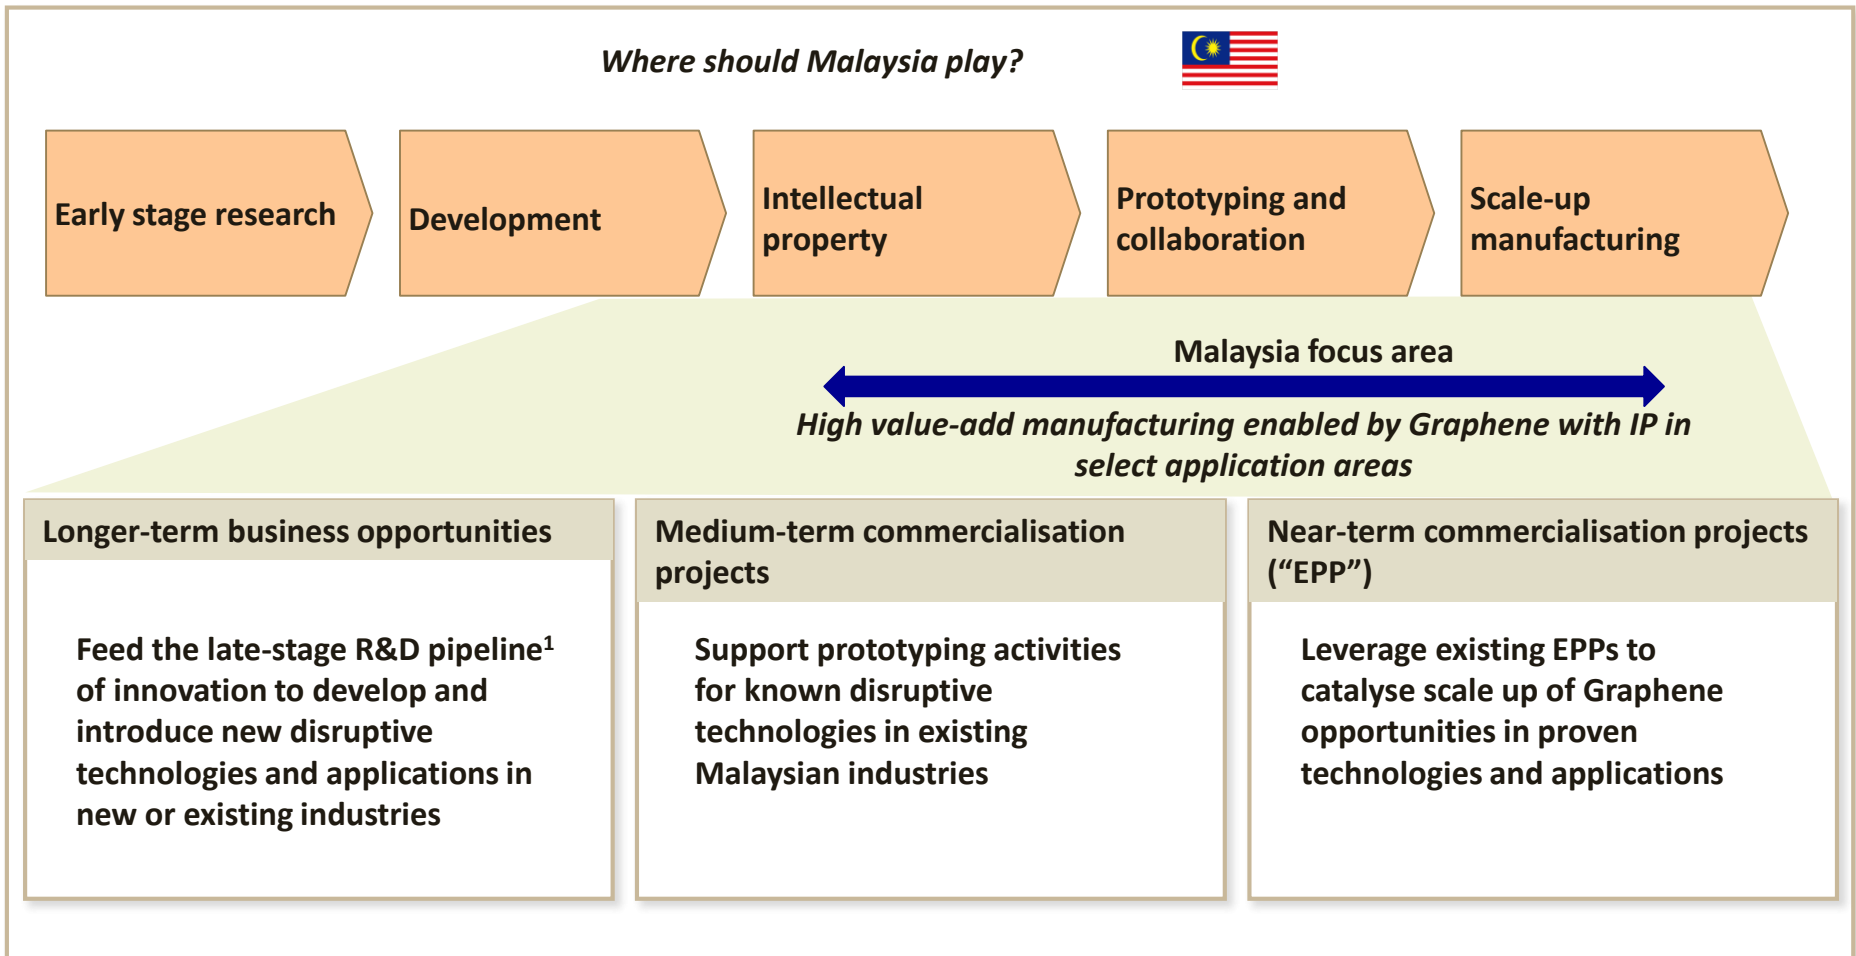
*Where should Malaysia play?*

Early stage research

Development

Intellectual property

Prototyping and collaboration

Scale-up manufacturing

Malaysia focus area

*High value-add manufacturing enabled by Graphene with IP in select application areas*

Longer-term business opportunities

Feed the late-stage R&D pipeline$^1$ of innovation to develop and introduce new disruptive technologies and applications in new or existing industries

Medium-term commercialisation projects

Support prototyping activities for known disruptive technologies in existing Malaysian industries

Near-term commercialisation projects (“EPP”)

Leverage existing EPPs to catalyse scale up of Graphene opportunities in proven technologies and applications